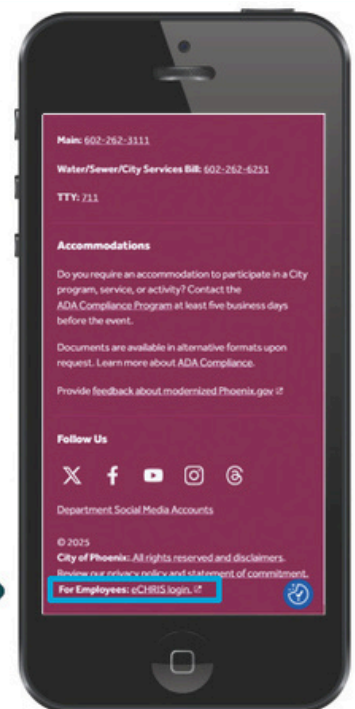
Main: 602-262-3111

Water/Sewer/City Services Bill: 602-262-6251

TTY: 711

Accommodations

Do you require an accommodation to participate in a City program, service, or activity? Contact the ADA Compliance Program at least five business days before the event.

Documents are available in alternative formats upon request. Learn more about ADA Compliance.

Provide feedback about modernized Phoenix.gov

Follow Us

Department Social Media Accounts

© 2025
City of Phoenix: All rights reserved and disclaimers. Review our privacy policy and statement of commitment.

For Employees: eCHRIS login.